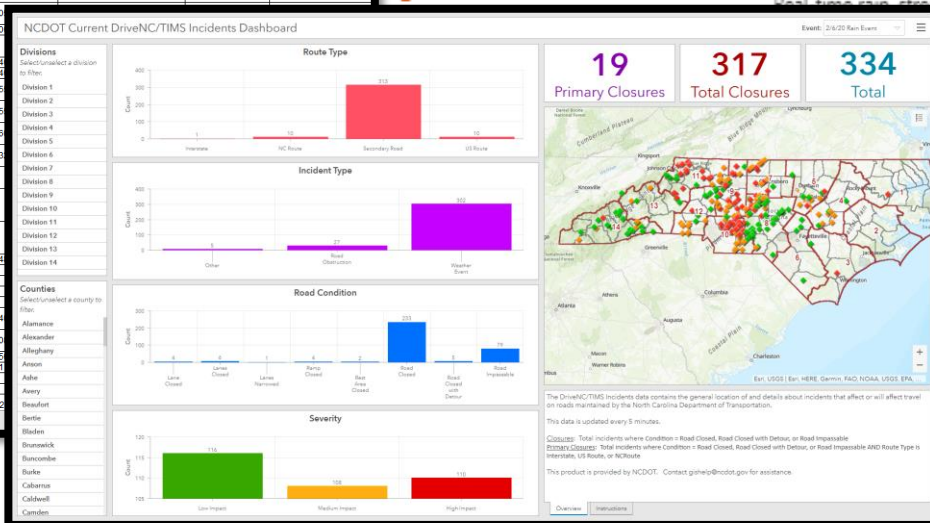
NCDOT Current DriveNC/TIMS Incidents Dashboard

Event: 2/6/20 Rain Event

Divisions
Select/unselect a division to filter.
Division 1
Division 2
Division 3
Division 4
Division 5
Division 6
Division 7
Division 8
Division 9
Division 10
Division 11
Division 12
Division 13
Division 14

Counties
Select/unselect a county to filter.
Alamance
Alexander
Alleghany
Anson
Ashe
Avery
Beaufort
Bertie
Bladen
Brunswick
Buncombe
Burke
Cabarrus
Caldwell
Camden

Route Type
Count
400
300
200
100
0
1
Interstate
10
NC Route
313
Secondary Road
10
US Route

Incident Type
Count
400
300
200
100
0
5
Other
27
Road Obstruction
302
Weather Event

Road Condition
Count
300
200
100
0
6
Lane Closed
6
Lanes Closed
1
Lanes Narrowed
6
Ramp Closed
2
Rest Area Closed
233
Road Closed
5
Road Closed with Detour
79
Road Impassable

Severity
Count
120
115
110
105
116
Low Impact
108
Medium Impact
110
High Impact

19
Primary Closures
317
Total Closures
334
Total

Esri, USGS | Esri, HERE, Garmin, FAO, NOAA, USGS, EPA

The DriveNC/TIMS Incidents data contains the general location of and details about incidents that affect or will affect travel on roads maintained by the North Carolina Department of Transportation.

This data is updated every 5 minutes.

Closures: Total incidents where Condition = Road Closed, Road Closed with Detour, or Road Impassable
Primary Closures: Total incidents where Condition = Road Closed, Road Closed with Detour, or Road Impassable AND Route Type is Interstate, US Route, or NCRoute

This product is provided by NCDOT. Contact gishelp@ncdot.gov for assistance.

Overview
Instructions